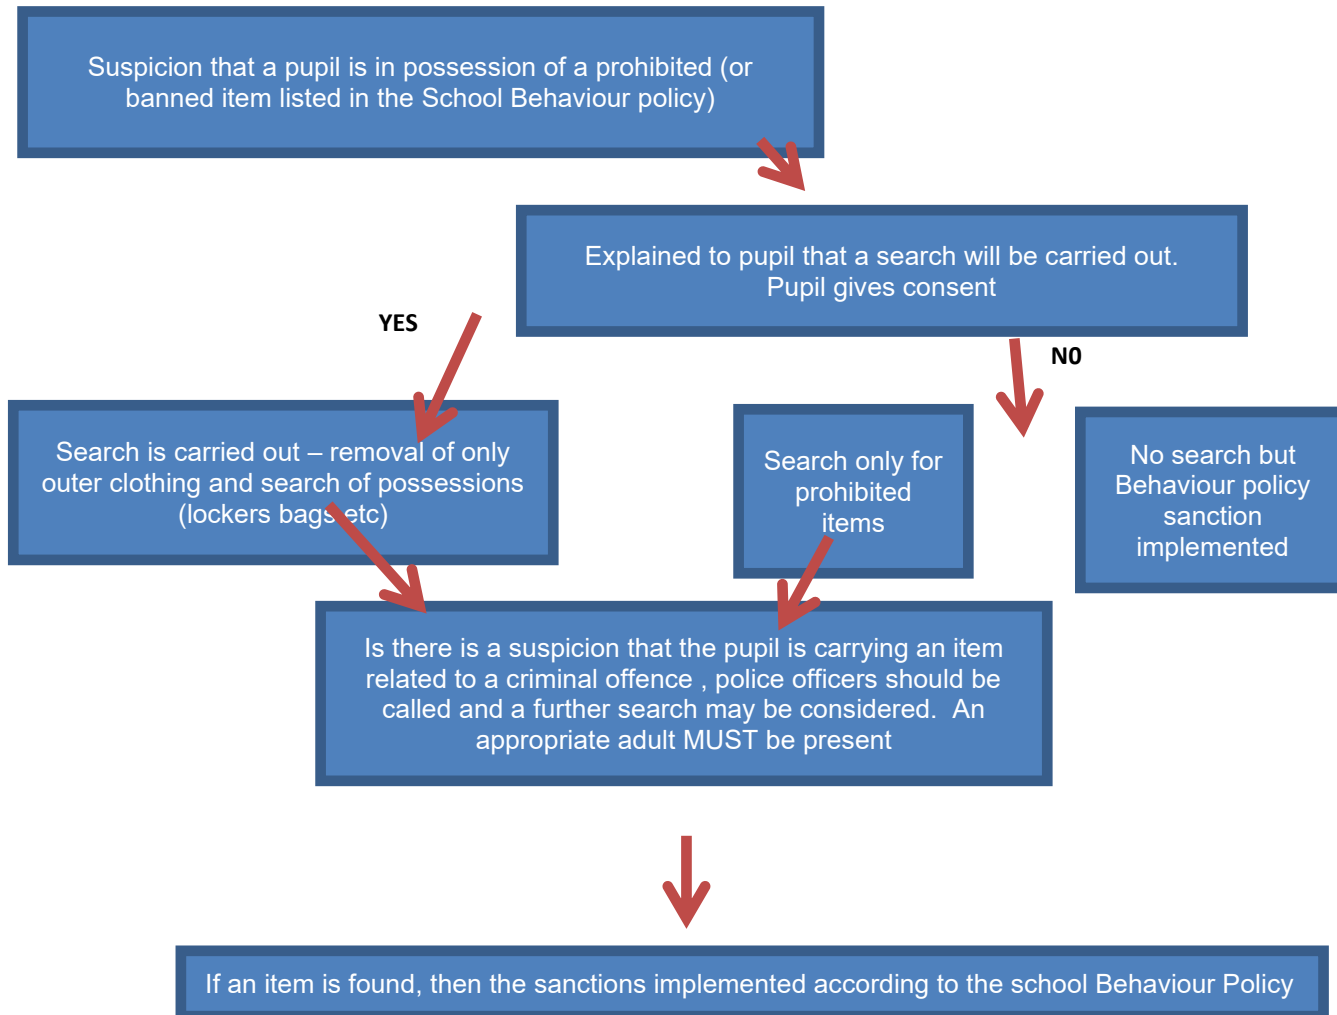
Suspicion that a pupil is in possession of a prohibited (or banned item listed in the School Behaviour policy)

Explained to pupil that a search will be carried out. Pupil gives consent

YES

N0

Search is carried out – removal of only outer clothing and search of possessions (lockers bags etc)

Search only for prohibited items

No search but Behaviour policy sanction implemented

Is there is a suspicion that the pupil is carrying an item related to a criminal offence , police officers should be called and a further search may be considered. An appropriate adult MUST be present

If an item is found, then the sanctions implemented according to the school Behaviour Policy